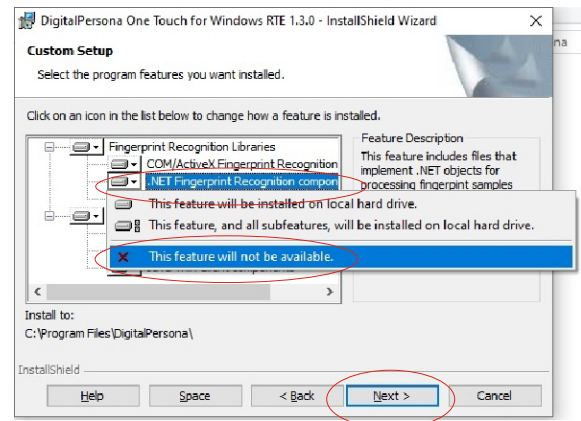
DigitalPersona One Touch for Windows RTE 1.3.0 - InstallShield Wizard

Custom Setup

Select the program features you want installed.

Click on an icon in the list below to change how a feature is installed.

Fingerprint Recognition Libraries

COM/ActiveX Fingerprint Recognition

.NET Fingerprint Recognition compon

Feature Description

This feature includes files that implement .NET objects for processing fingerprint samples

This feature will be installed on local hard drive.

This feature, and all subfeatures, will be installed on local hard drive.

This feature will not be available.

Install to:

C:\Program Files\DigitalPersona\

InstallShield

Help

Space

< Back

Next >

Cancel

na